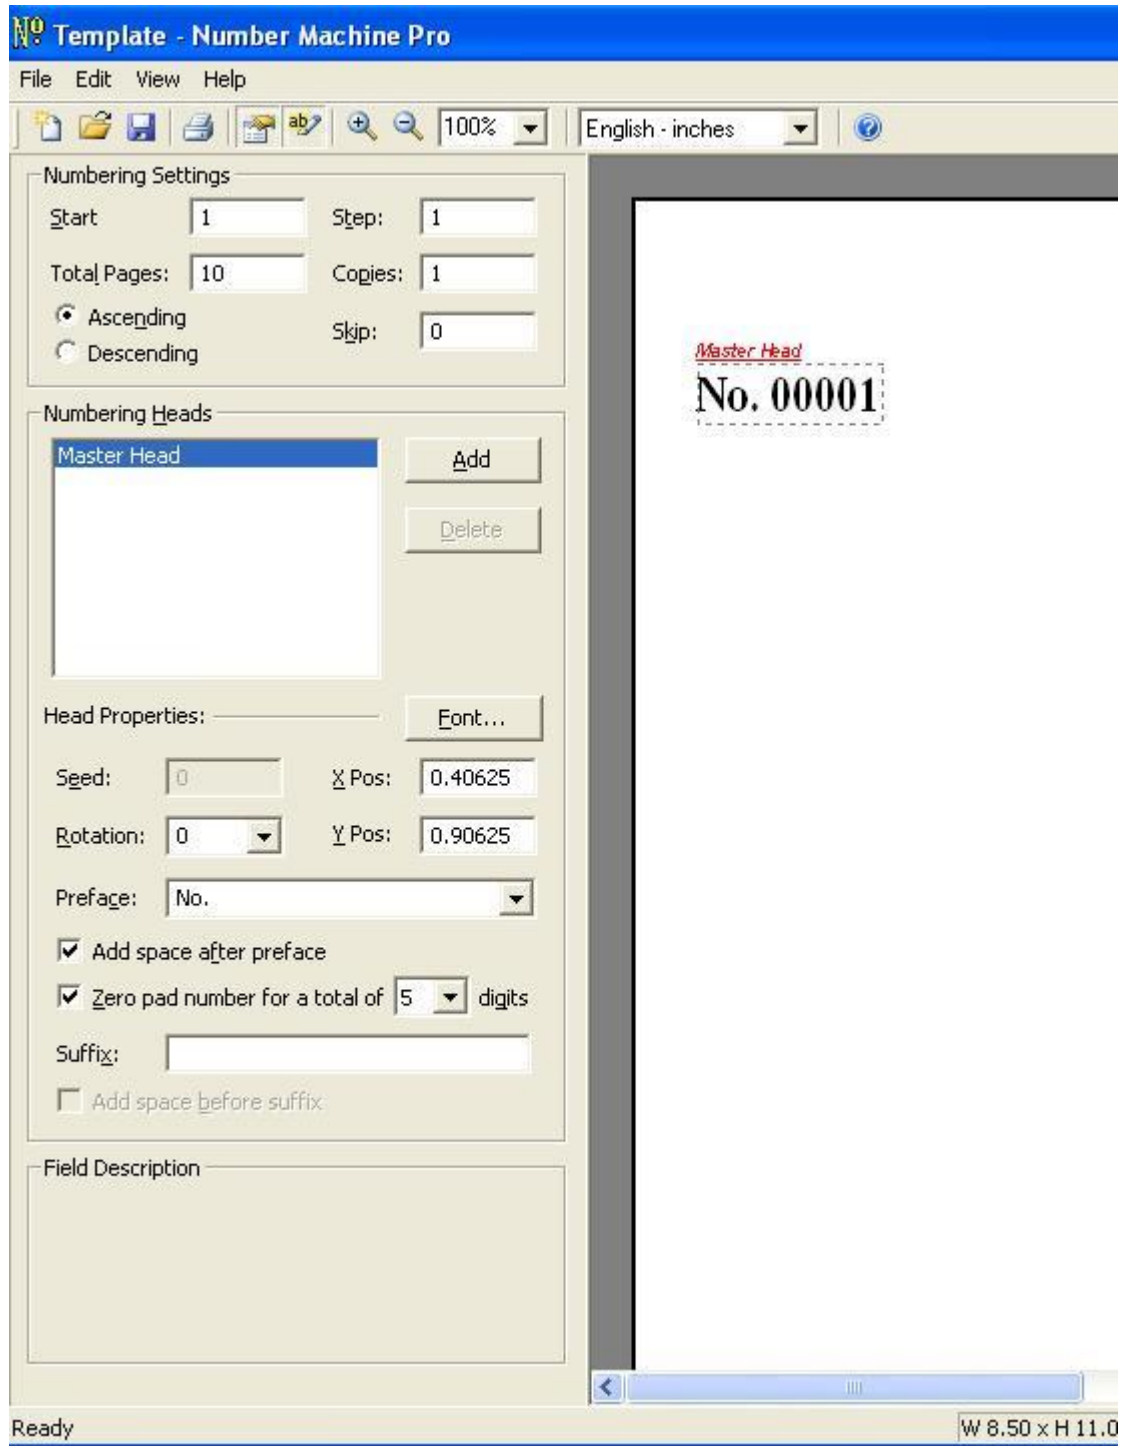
Template - Number Machine Pro

File Edit View Help

100%

English - inches

Numbering Settings

Start 1

Step: 1

Total Pages: 10

Copies: 1

Ascending

Descending

Skip: 0

Numbering Heads

Master Head

Add

Delete

Head Properties:

Font...

Seed: 0

X Pos: 0.40625

Rotation: 0

Y Pos: 0.90625

Preface: No.

Add space after preface

Zero pad number for a total of 5 digits

Suffix:

Add space before suffix

Field Description

Master Head

No. 00001

Ready

W 8.50 x H 11.0